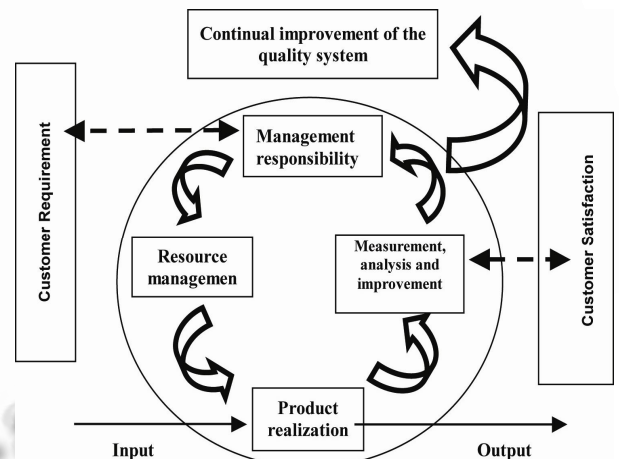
Continual improvement of the quality system

Customer Requirement

Management responsibility

Customer Satisfaction

Resource managemen

Measurement, analysis and improvement

Product realization

Input

Output